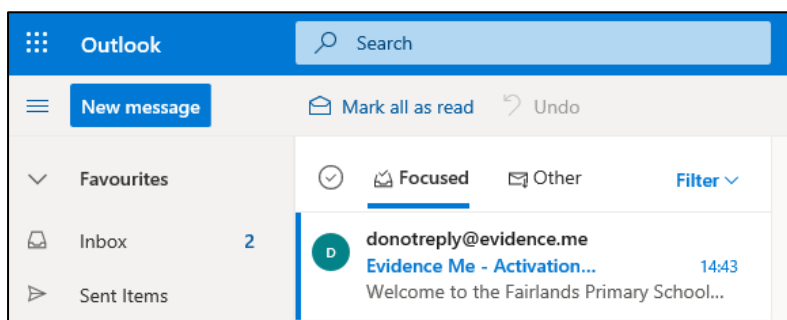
Outlook

Search

New message

Mark all as read

Undo

Favourites

Focused

Other

Filter

Inbox 2

D

donotreply@evidence.me

Evidence Me - Activation...

14:43

Welcome to the Fairlands Primary School...

Sent Items